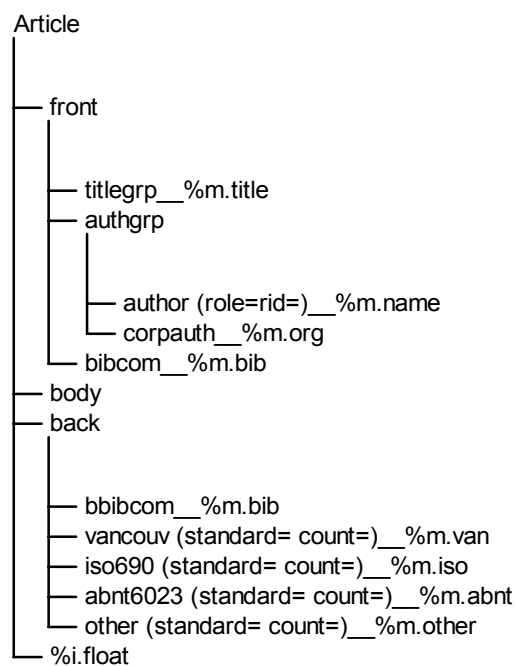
Article

front

titlegrp__%m.title

authgrp

author (role=rid=)__%m.name

corpauth__%m.org

bibcom__%m.bib

body

back

bbibcom__%m.bib

vancouv (standard= count=)__%m.van

iso690 (standard= count=)__%m.iso

abnt6023 (standard= count=)__%m.abnt

other (standard= count=)__%m.other

%i.float